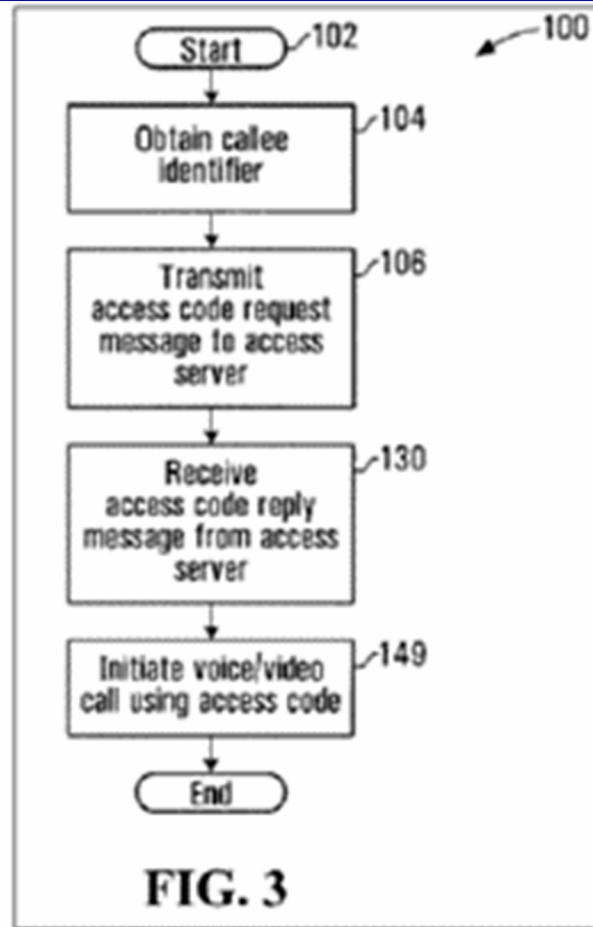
100

Start 102

Obtain callee identifier 104

Transmit access code request message to access server 106

Receive access code reply message from access server 130

Initiate voice/video call using access code 149

End

FIG. 3